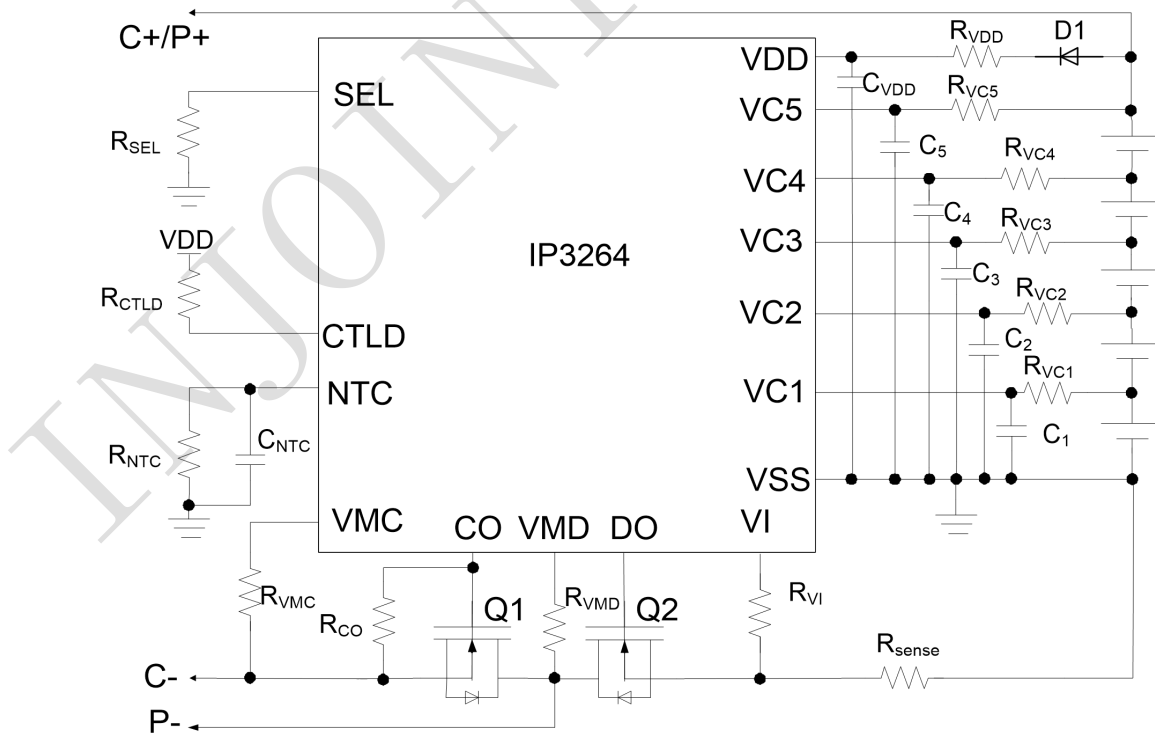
C+/P+

IP3264

SEL

CTLD

NTC

VMC

CO

VMD

DO

VI

VDD

VC5

VC4

VC3

VC2

VC1

VSS

$R_{SEL}$

VDD

$R_{CTLD}$

$R_{NTC}$

$C_{NTC}$

$R_{VDD}$

D1

$C_{VDD}$

$R_{VC5}$

$C_5$

$R_{VC4}$

$C_4$

$R_{VC3}$

$C_3$

$R_{VC2}$

$C_2$

$R_{VC1}$

$C_1$

$R_{VMC}$

$R_{CO}$

Q1

$R_{VMD}$

Q2

$R_{VI}$

$R_{sense}$

C-

P-

INJOINIC